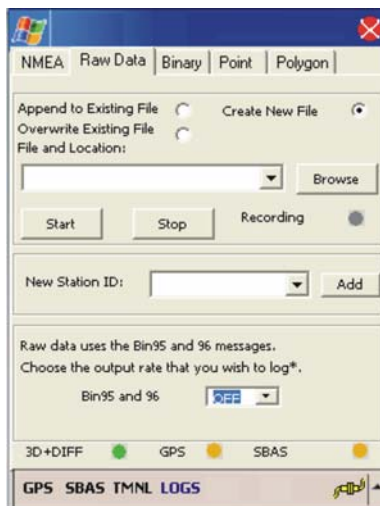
NMEA | Raw Data | Binary | Point | Polygon

Append to Existing File
Overwrite Existing File
Create New File
File and Location:

Browse

Start
Stop
Recording

New Station ID:
Add

Raw data uses the Bin95 and 96 messages.
Choose the output rate that you wish to log*.

Bin95 and 96
OFF

3D+DIFF
GPS
SBAS

GPS SBAS TMNL LOGS